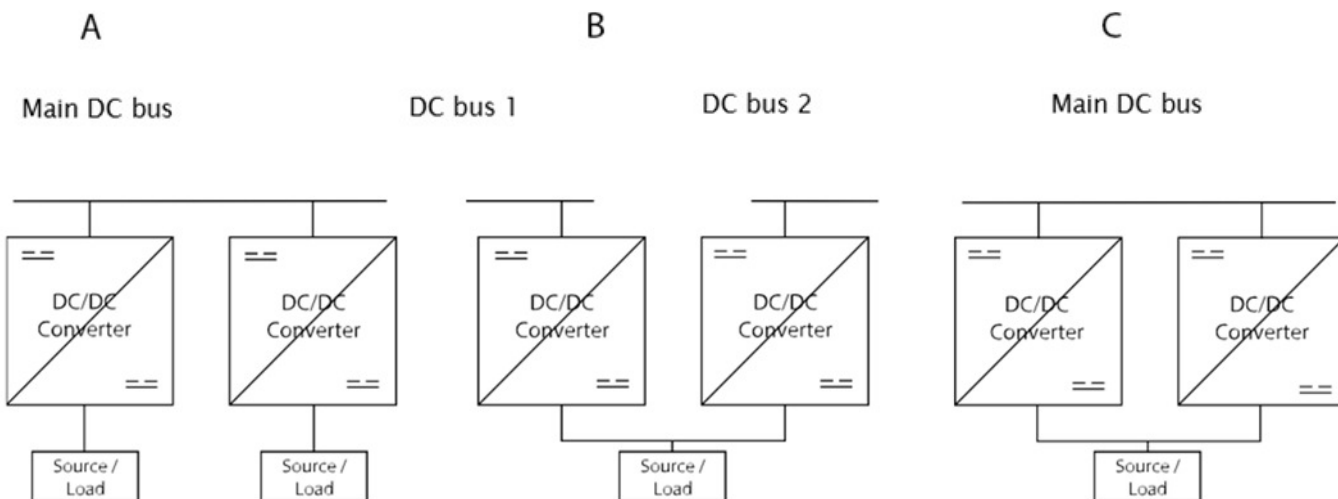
A

B

C

Main DC bus

DC bus 1

DC bus 2

Main DC bus

DC/DC Converter

DC/DC Converter

DC/DC Converter

DC/DC Converter

DC/DC Converter

DC/DC Converter

Source / Load

Source / Load

Source / Load

Source / Load